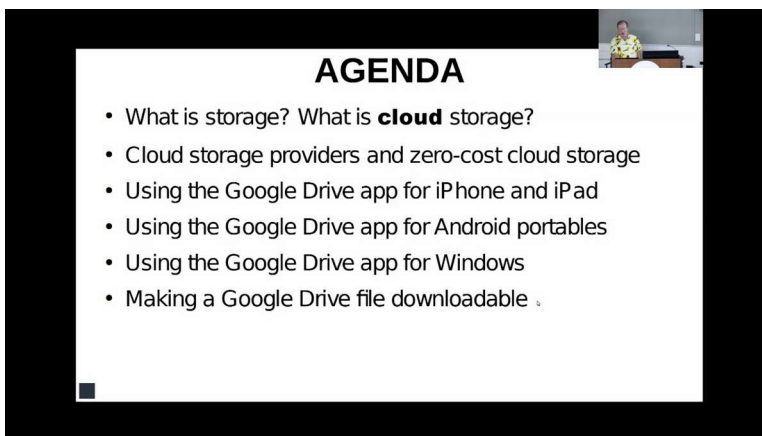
AGENDA

- What is storage? What is **cloud** storage?
- Cloud storage providers and zero-cost cloud storage
- Using the Google Drive app for iPhone and iPad
- Using the Google Drive app for Android portables
- Using the Google Drive app for Windows
- Making a Google Drive file downloadable